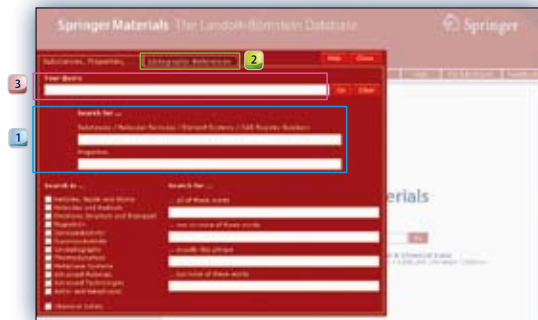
Springer Materials The Landolt-Börnstein Database

Springer

Substances, Properties...

Bibliographic References

2

Help

Close

3

Your Query

Go

Clear

1

Search for ...

Substances / Molecular Formulas / Element Systems / CAS Registry Number

Properties

Search in ...

Search for ...

... all of these words

... one or more of these words

... exactly this phrase

... but none of these words

aterials